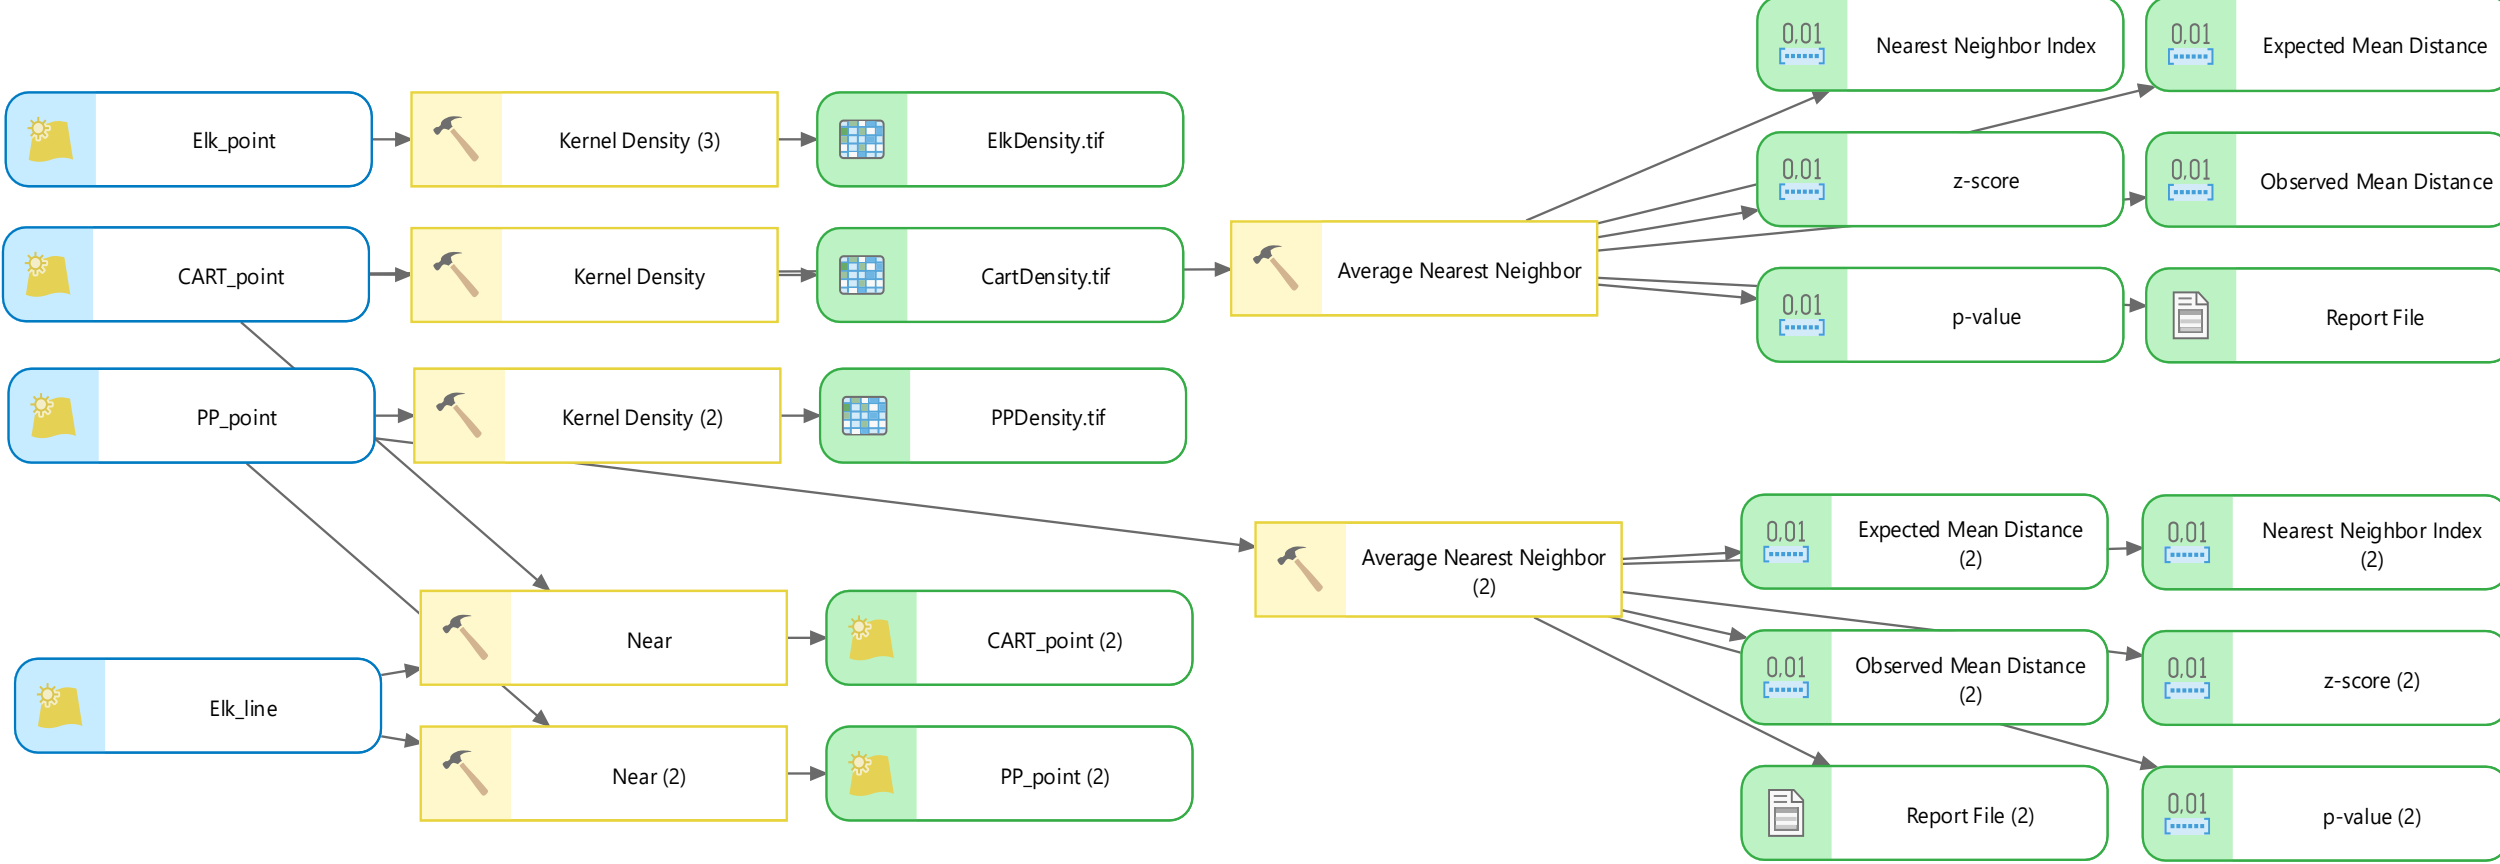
Elk_point

Kernel Density (3)

ElkDensity.tif

CART_point

Kernel Density

CartDensity.tif

PP_point

Kernel Density (2)

PPDensity.tif

Average Nearest Neighbor

0,01 Nearest Neighbor Index

0,01 Expected Mean Distance

0,01 z-score

0,01 Observed Mean Distance

0,01 p-value

Report File

Average Nearest Neighbor (2)

0,01 Expected Mean Distance (2)

0,01 Nearest Neighbor Index (2)

0,01 Observed Mean Distance (2)

0,01 z-score (2)

Report File (2)

0,01 p-value (2)

Near

CART_point (2)

Elk_line

Near (2)

PP_point (2)